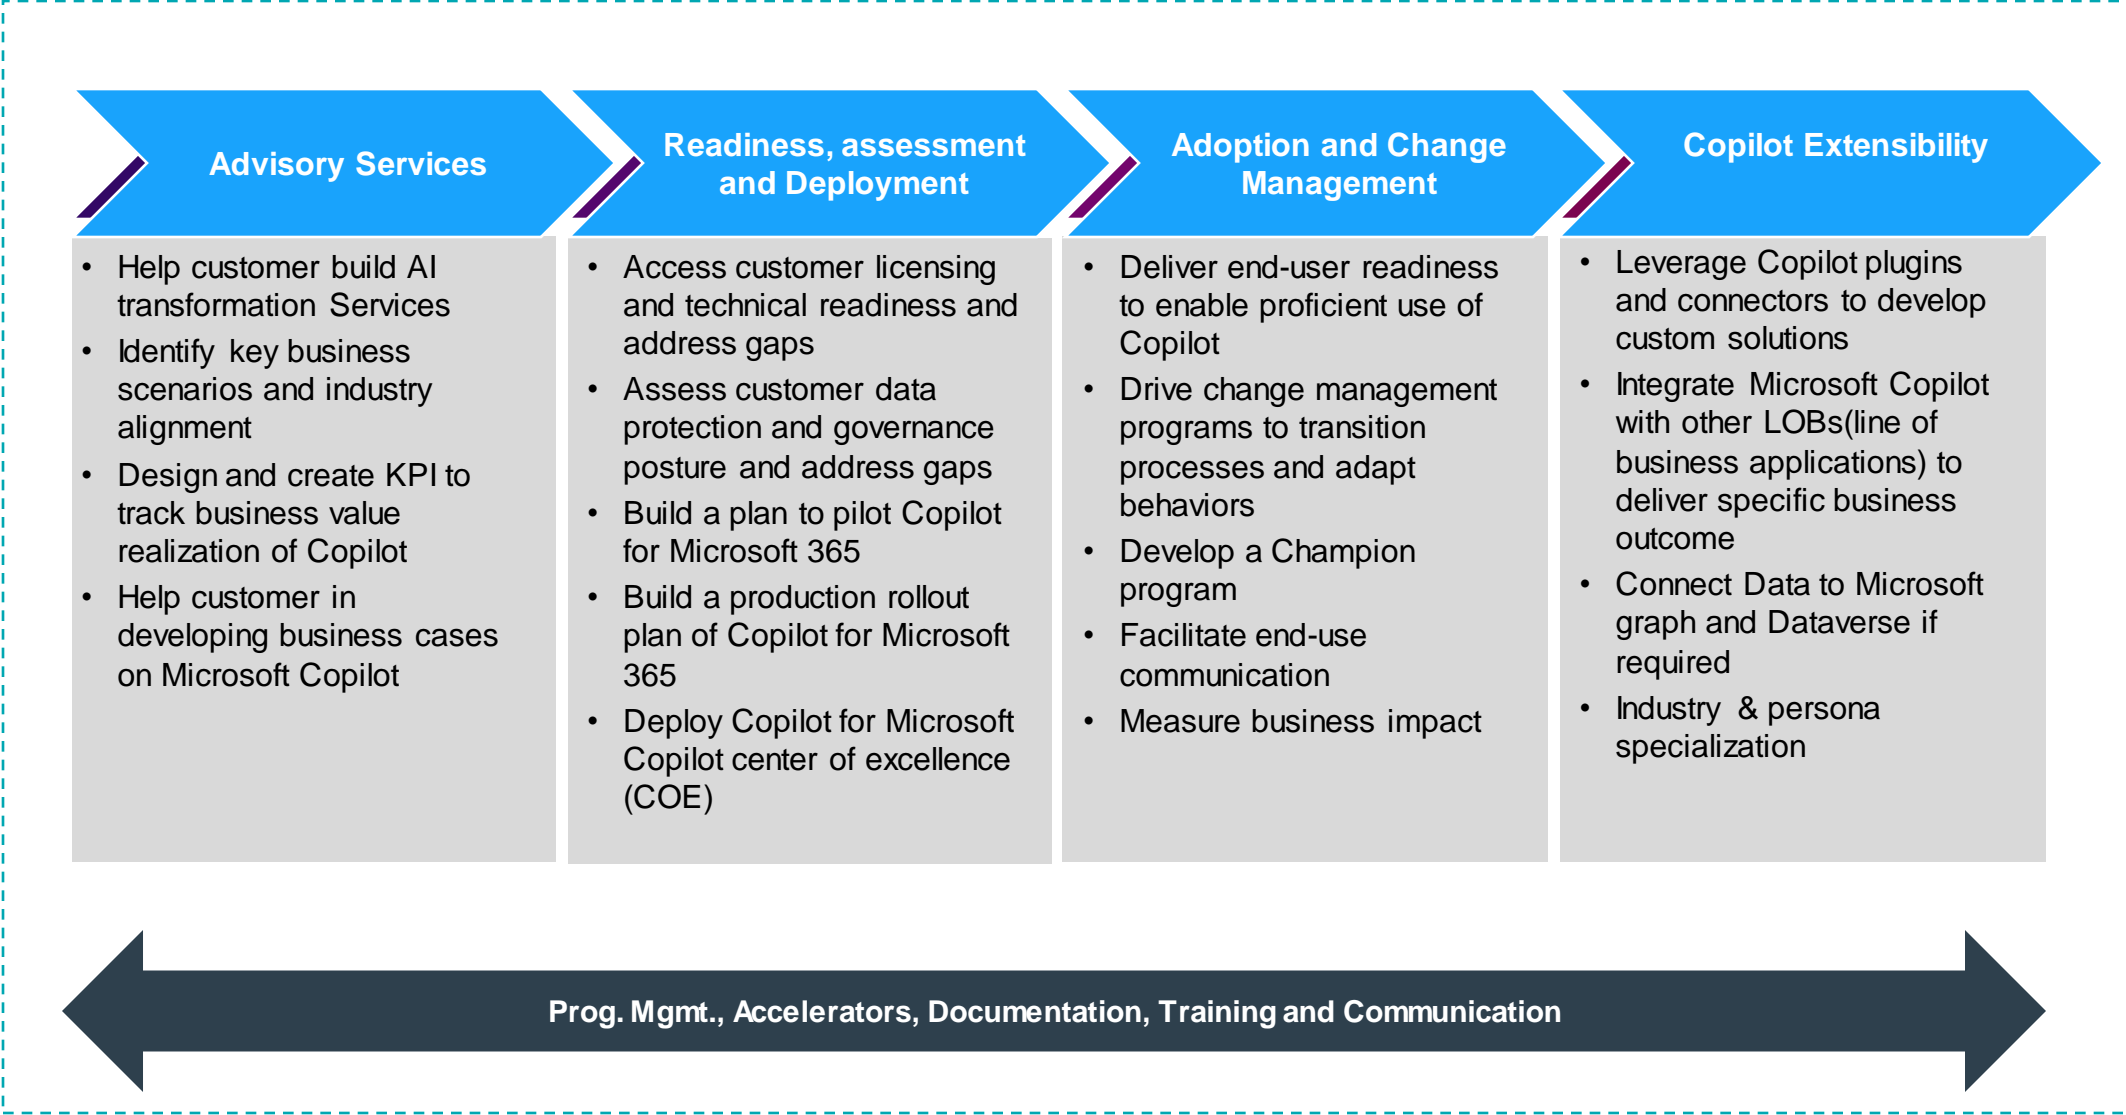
Advisory Services

- Help customer build AI transformation Services
- Identify key business scenarios and industry alignment
- Design and create KPI to track business value realization of Copilot
- Help customer in developing business cases on Microsoft Copilot

Readiness, assessment and Deployment

- Access customer licensing and technical readiness and address gaps
- Assess customer data protection and governance posture and address gaps
- Build a plan to pilot Copilot for Microsoft 365
- Build a production rollout plan of Copilot for Microsoft 365
- Deploy Copilot for Microsoft Copilot center of excellence (COE)

Adoption and Change Management

- Deliver end-user readiness to enable proficient use of Copilot
- Drive change management programs to transition processes and adapt behaviors
- Develop a Champion program
- Facilitate end-use communication
- Measure business impact

Copilot Extensibility

- Leverage Copilot plugins and connectors to develop custom solutions
- Integrate Microsoft Copilot with other LOBs(line of business applications) to deliver specific business outcome
- Connect Data to Microsoft graph and Dataverse if required
- Industry & persona specialization

Prog. Mgmt., Accelerators, Documentation, Training and Communication